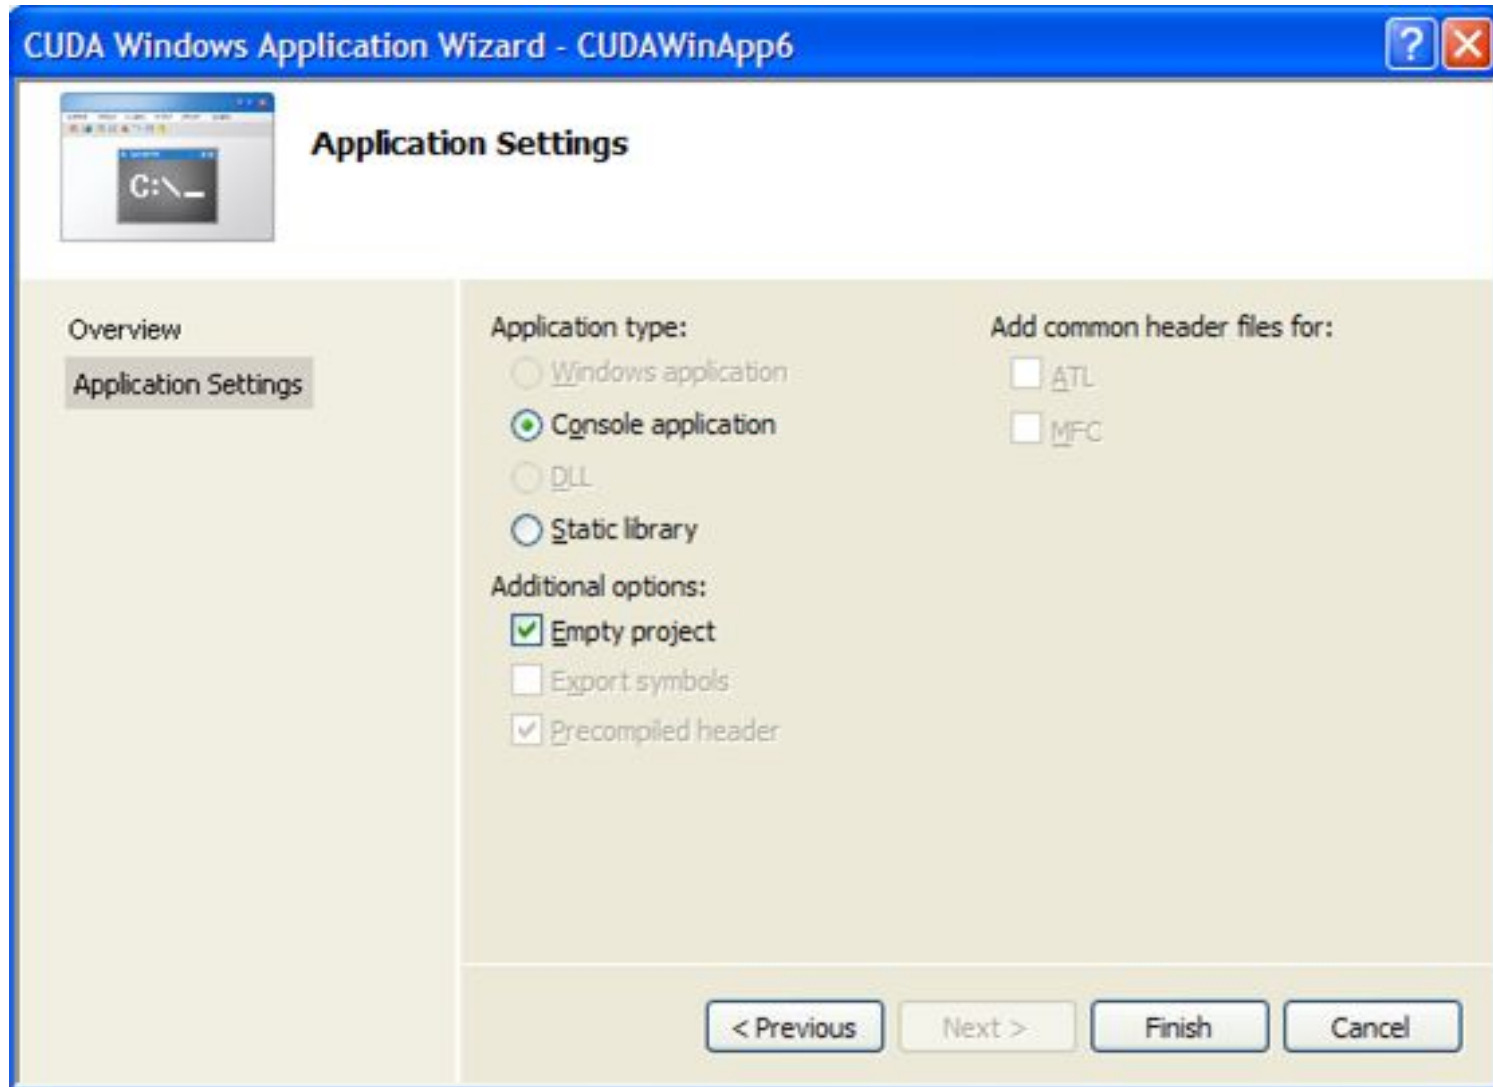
CUDA Windows Application Wizard - CUDAWinApp6

C:\_

Application Settings

Overview

Application Settings

Application type:

Windows application

Console application

DLL

Static library

Additional options:

Empty project

Export symbols

Precompiled header

Add common header files for:

ATL

MFC

< Previous

Next >

Finish

Cancel